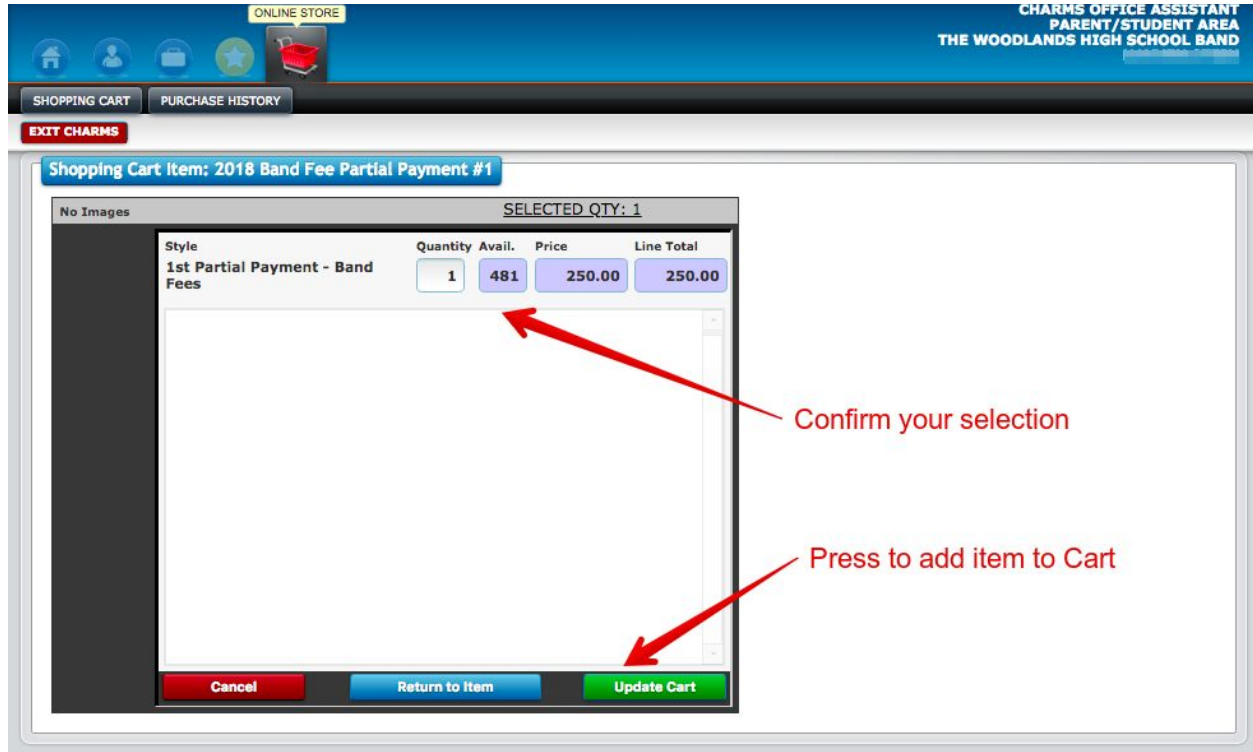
ONLINE STORE

CHARMS OFFICE ASSISTANT
PARENT/STUDENT AREA
THE WOODLANDS HIGH SCHOOL BAND
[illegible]

SHOPPING CART
PURCHASE HISTORY

EXIT CHARMS

Shopping Cart Item: 2018 Band Fee Partial Payment #1

No Images

SELECTED QTY: 1

| Style | Quantity | Avail. | Price | Line Total |
|---|---|---|---|---|
| 1st Partial Payment - Band Fees | 1 | 481 | 250.00 | 250.00 |

Confirm your selection

Press to add item to Cart

Cancel
Return to Item
Update Cart